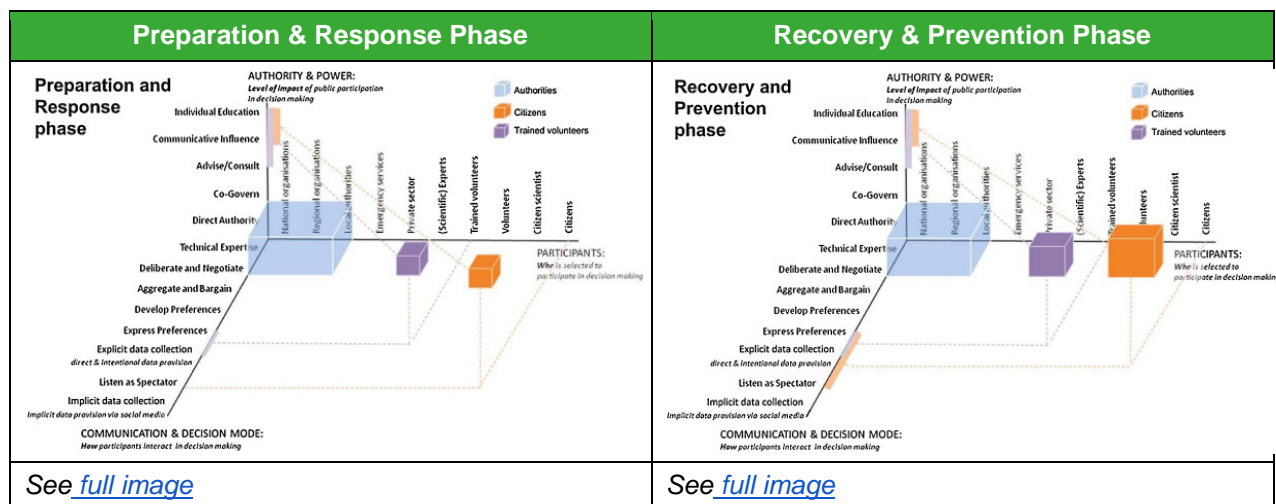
| Preparation & Response Phase | Recovery & Prevention Phase |
|---|---|
| Preparation and Response phase<br>AUTHORITY & POWER: Level of impact of public participation in decision making<br>Authorities<br>Citizens<br>Trained volunteers<br>Individual Education<br>Communicative Influence<br>Advise/Consult<br>Co-Govern<br>Direct Authority<br>Technical Expertise<br>Deliberate and Negotiate<br>Aggregate and Bargain<br>Develop Preferences<br>Express Preferences<br>Explicit data collection direct & intentional data provision<br>Listen as Spectator<br>Implicit data collection Implicit data provision via social media<br>National organisations<br>Regional organisations<br>Local authorities<br>Emergency services<br>Private sector<br>(Scientific) Experts<br>Trained volunteers<br>Volunteers<br>Citizen scientist<br>Citizens<br>PARTICIPANTS: Who is selected to participate in decision making<br>COMMUNICATION & DECISION MODE: How participants interact in decision making | Recovery and Prevention phase<br>AUTHORITY & POWER: Level of impact of public participation in decision making<br>Authorities<br>Citizens<br>Trained volunteers<br>Individual Education<br>Communicative Influence<br>Advise/Consult<br>Co-Govern<br>Direct Authority<br>Technical Expertise<br>Deliberate and Negotiate<br>Aggregate and Bargain<br>Develop Preferences<br>Express Preferences<br>Explicit data collection direct & intentional data provision<br>Listen as Spectator<br>Implicit data collection Implicit data provision via social media<br>National organisations<br>Regional organisations<br>Local authorities<br>Emergency services<br>Private sector<br>(Scientific) Experts<br>Trained volunteers<br>lunteers<br>Citizen scientist<br>Citizens<br>PARTICIPANTS: Who is selected to participate in decision making<br>COMMUNICATION & DECISION MODE: How participants interact in decision making |
| See full image | See full image |